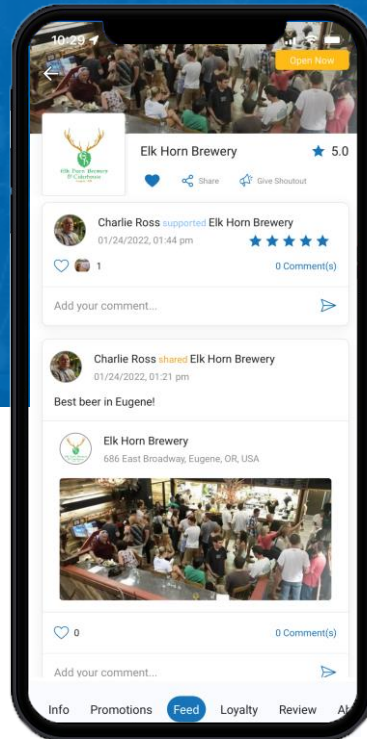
10:29

Open Now

Elk Horn Brewery & Cafeteria

Elk Horn Brewery

5.0

Share

Give Shoutout

Charlie Ross supported Elk Horn Brewery

01/24/2022, 01:44 pm

1

0 Comment(s)

Add your comment...

Charlie Ross shared Elk Horn Brewery

01/24/2022, 01:21 pm

Best beer in Eugene!

Elk Horn Brewery

686 East Broadway, Eugene, OR, USA

0

0 Comment(s)

Add your comment...

Info Promotions Feed Loyalty Review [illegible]